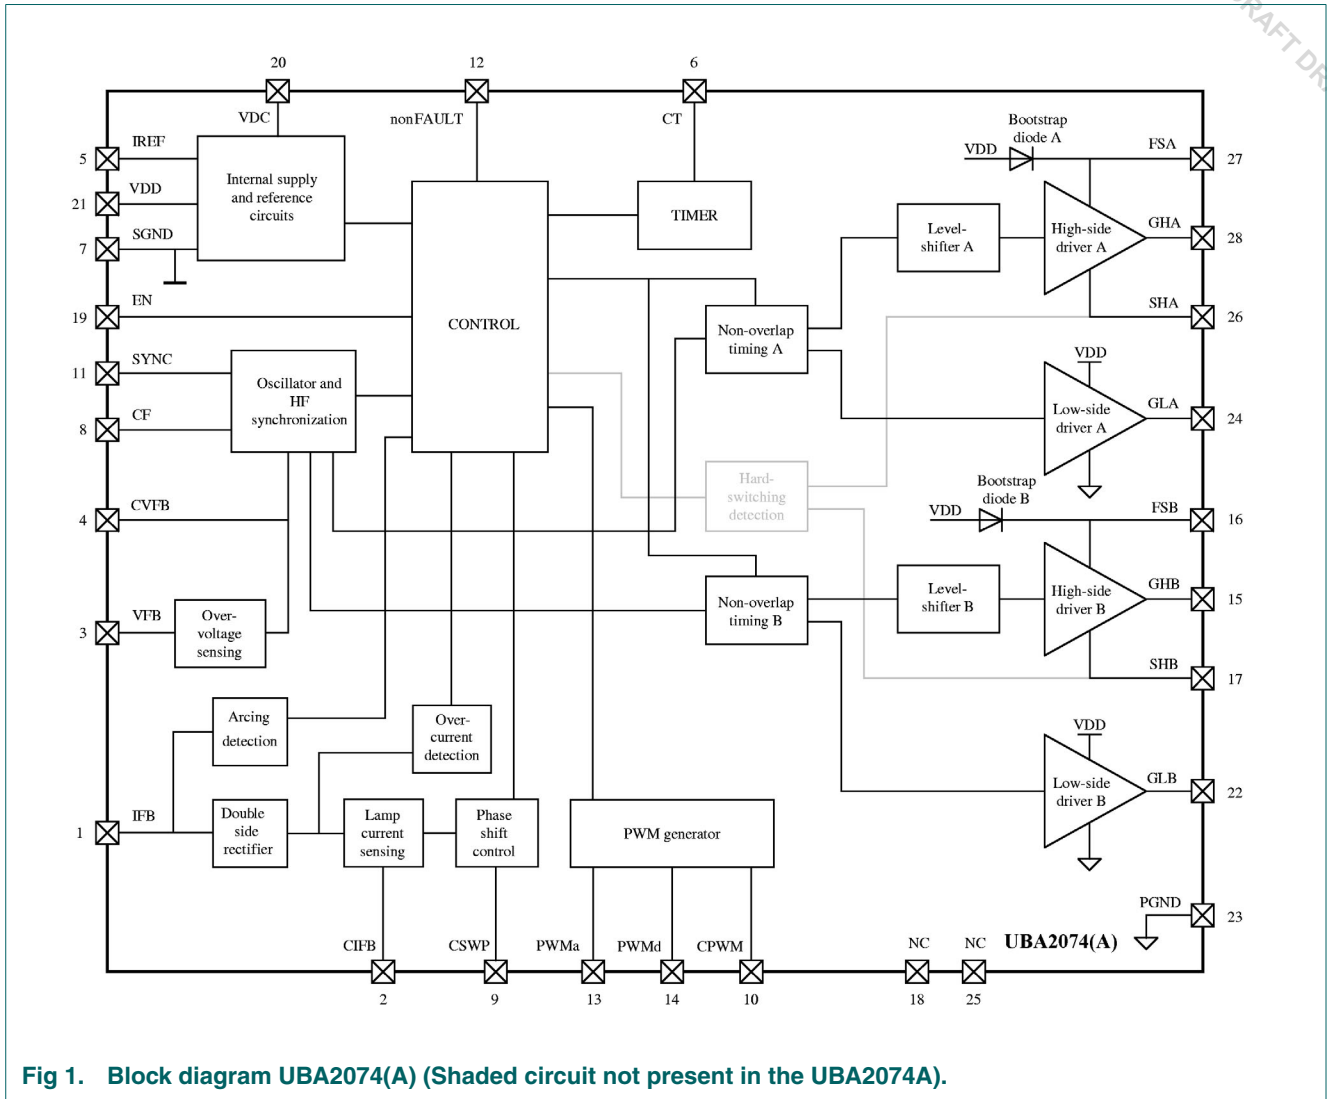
RAFT DR

20
12
6
VDC
nonFAULT
CT
Bootstrap diode A
VDD
FSA
27
5
IREF
21
VDD
Internal supply and reference circuits
7
SGND
TIMER
Level-shifter A
High-side driver A
GHA
28
19
EN
SHA
26
CONTROL
Non-overlap timing A
11
SYNC
VDD
Oscillator and HF synchronization
8
CF
GLA
24
Low-side driver A
Hard-switching detection
Bootstrap diode B
4
CVFB
VDD
FSB
16
Level-shifter B
High-side driver B
GHB
15
Non-overlap timing B
3
VFB
Over-voltage sensing
SHB
17
VDD
Arcing detection
Over-current detection
Low-side driver B
GLB
22
1
IFB
Double side rectifier
Lamp current sensing
Phase shift control
PWM generator
PGND
23
CIFB
CSWP
PWMa
PWMd
CPWM
NC
NC
UBA2074(A)
2
9
13
14
10
18
25

Fig 1. Block diagram UBA2074(A) (Shaded circuit not present in the UBA2074A).